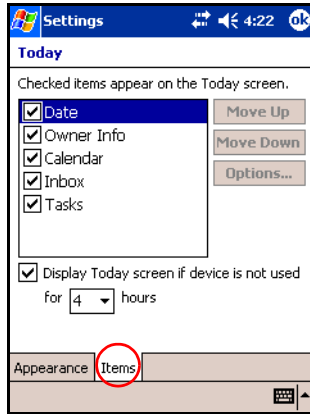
Settings 4:22 ok

Today

Checked items appear on the Today screen.

☑ Date
☑ Owner Info
☑ Calendar
☑ Inbox
☑ Tasks

Move Up
Move Down
Options...

☑ Display Today screen if device is not used for 4 hours

Appearance Items